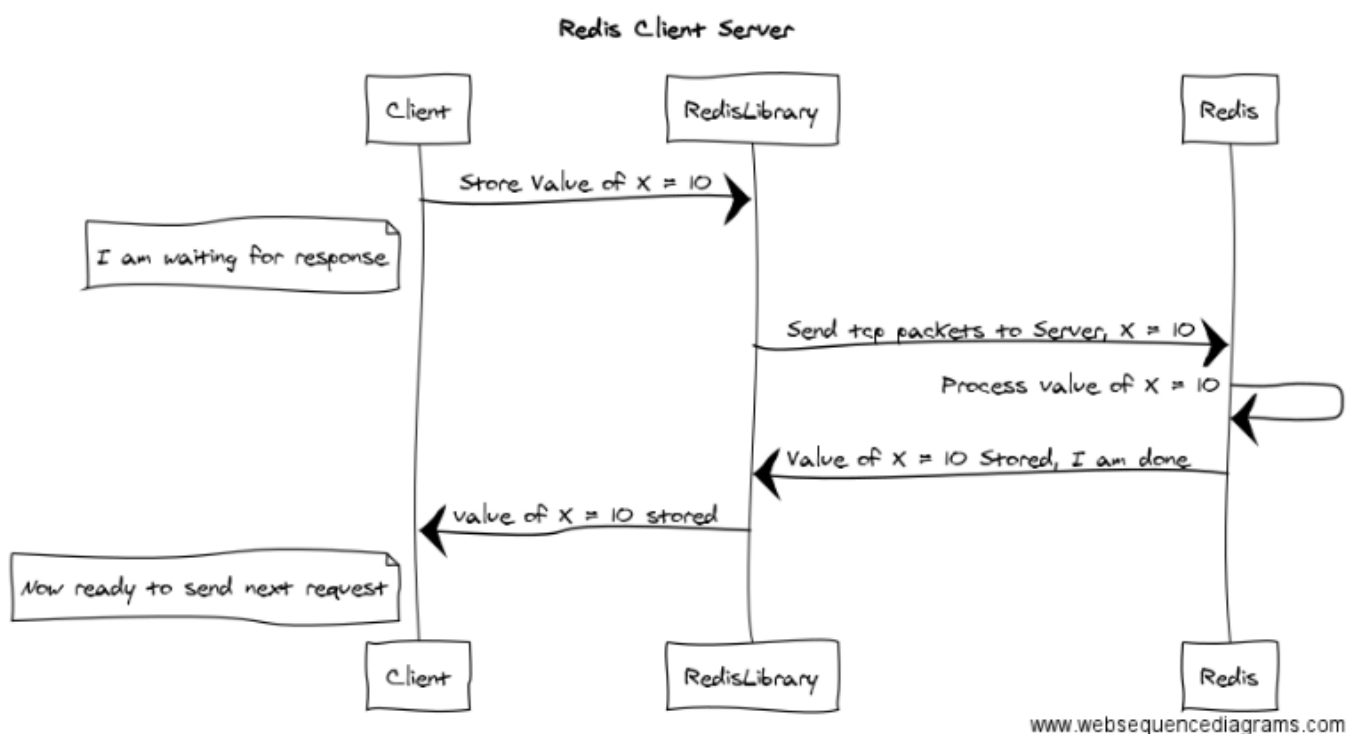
Redis Client Server

Client

RedisLibrary

Redis

Store Value of X = 10

I am waiting for response

Send tcp packets to Server, X = 10

Process value of X = 10

Value of X = 10 Stored, I am done

value of X = 10 stored

Now ready to send next request

Client

RedisLibrary

Redis

www.websequencediagrams.com